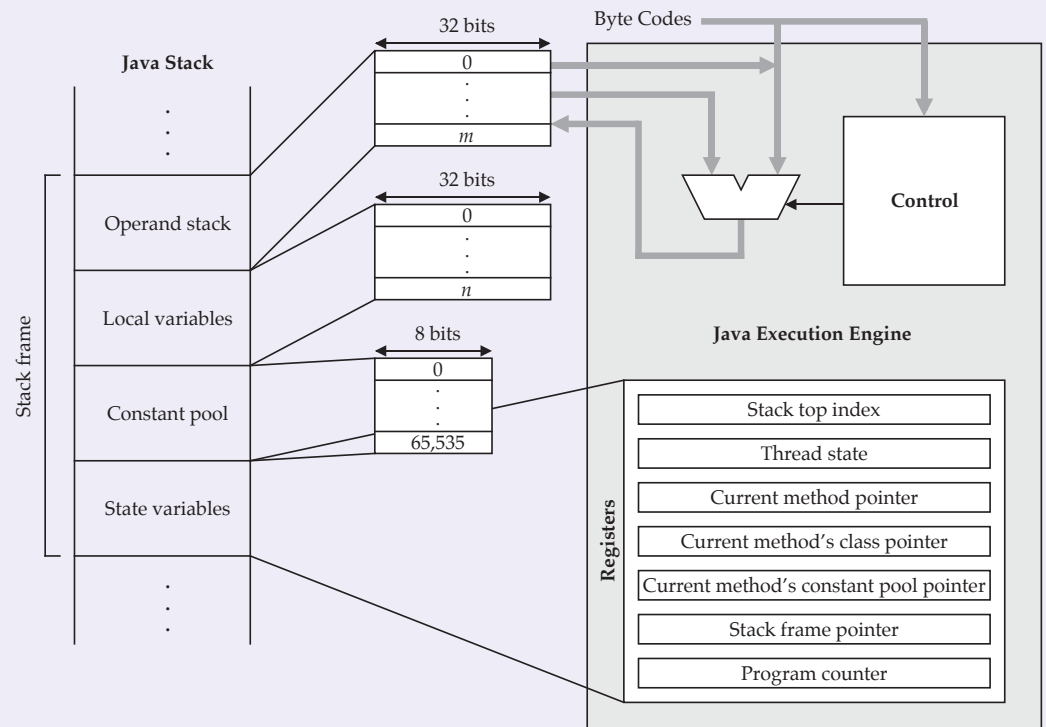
Java Stack

.
.
.

Stack frame

Operand stack

Local variables

Constant pool

State variables

.
.
.

32 bits

0
.
.
.
m

32 bits

0
.
.
.
n

8 bits

0
.
.
.
65,535

Byte Codes

Control

Java Execution Engine

Registers

Stack top index

Thread state

Current method pointer

Current method's class pointer

Current method's constant pool pointer

Stack frame pointer

Program counter